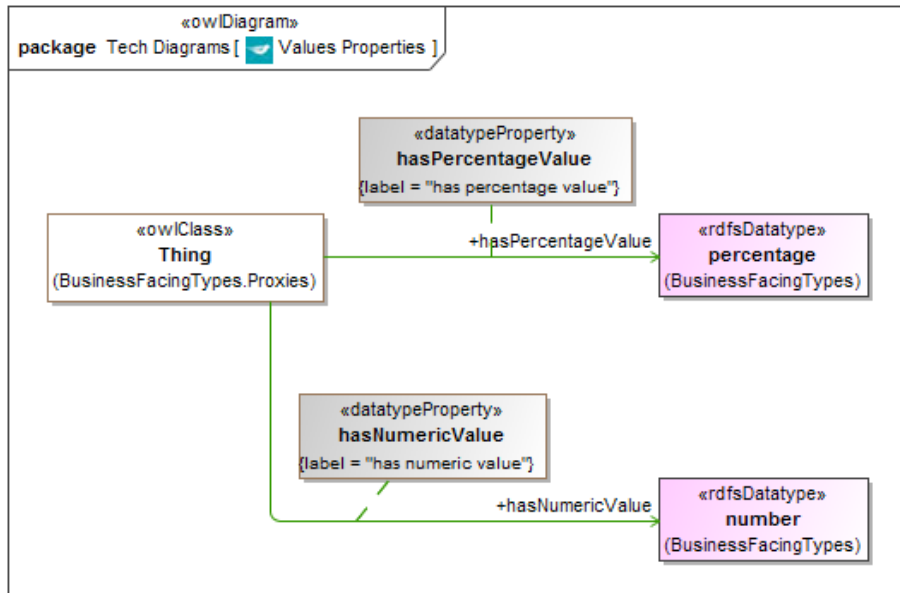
«owlDiagram»
package Tech Diagrams [ Values Properties ]

«datatypeProperty»
hasPercentageValue
{label = "has percentage value"}

«owlClass»
Thing
(BusinessFacingTypes.Proxies)

+hasPercentageValue

«rdfsDatatype»
percentage
(BusinessFacingTypes)

«datatypeProperty»
hasNumericValue
{label = "has numeric value"}

+hasNumericValue

«rdfsDatatype»
number
(BusinessFacingTypes)